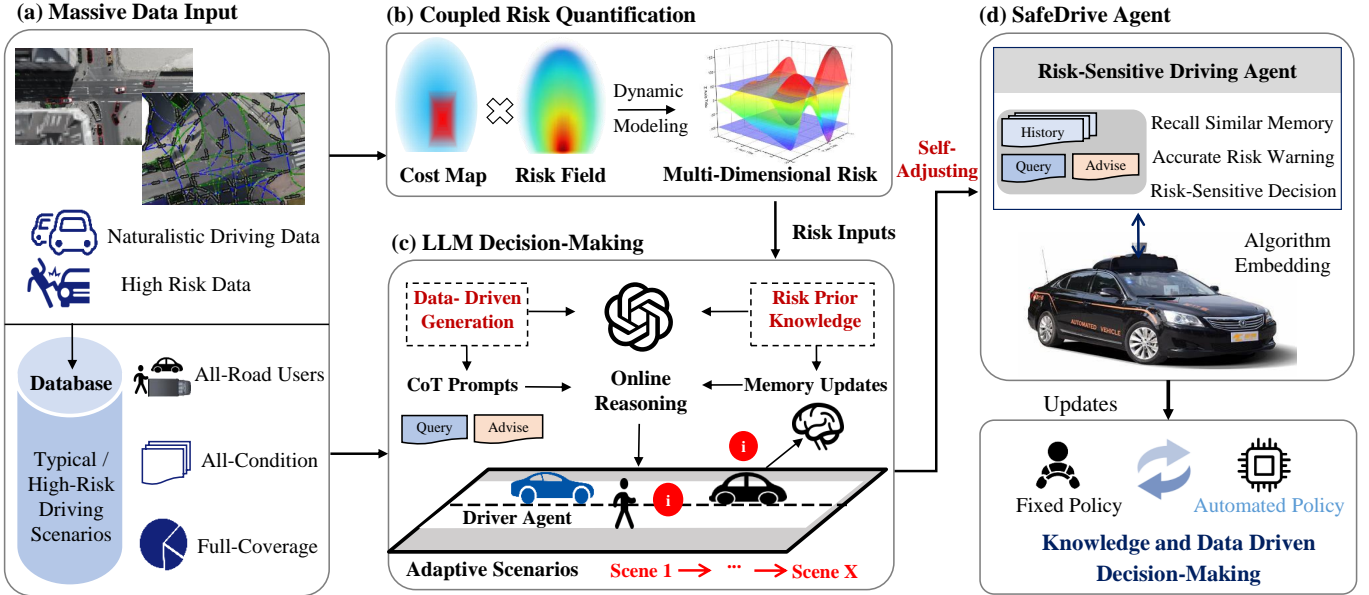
(a) Massive Data Input

Naturalistic Driving Data

High Risk Data

Database

Typical / High-Risk Driving Scenarios

All-Road Users

All-Condition

Full-Coverage

(b) Coupled Risk Quantification

Dynamic Modeling

Cost Map

Risk Field

Multi-Dimensional Risk

Risk Inputs

(c) LLM Decision-Making

Data- Driven Generation

Risk Prior Knowledge

CoT Prompts

Online Reasoning

Memory Updates

Query

Advise

i

i

Driver Agent

Adaptive Scenarios

Scene 1 → ··· → Scene X

Self-Adjusting

(d) SafeDrive Agent

Risk-Sensitive Driving Agent

History

Query

Advise

Recall Similar Memory

Accurate Risk Warning

Risk-Sensitive Decision

Algorithm Embedding

AUTOMATED VEHICLE

Updates

Fixed Policy

Automated Policy

Knowledge and Data Driven Decision-Making